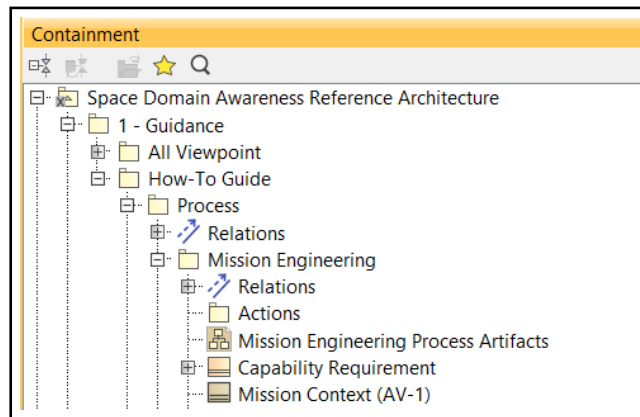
Containment

Space Domain Awareness Reference Architecture
1 - Guidance
All Viewpoint
How-To Guide
Process
Relations
Mission Engineering
Relations
Actions
Mission Engineering Process Artifacts
Capability Requirement
Mission Context (AV-1)